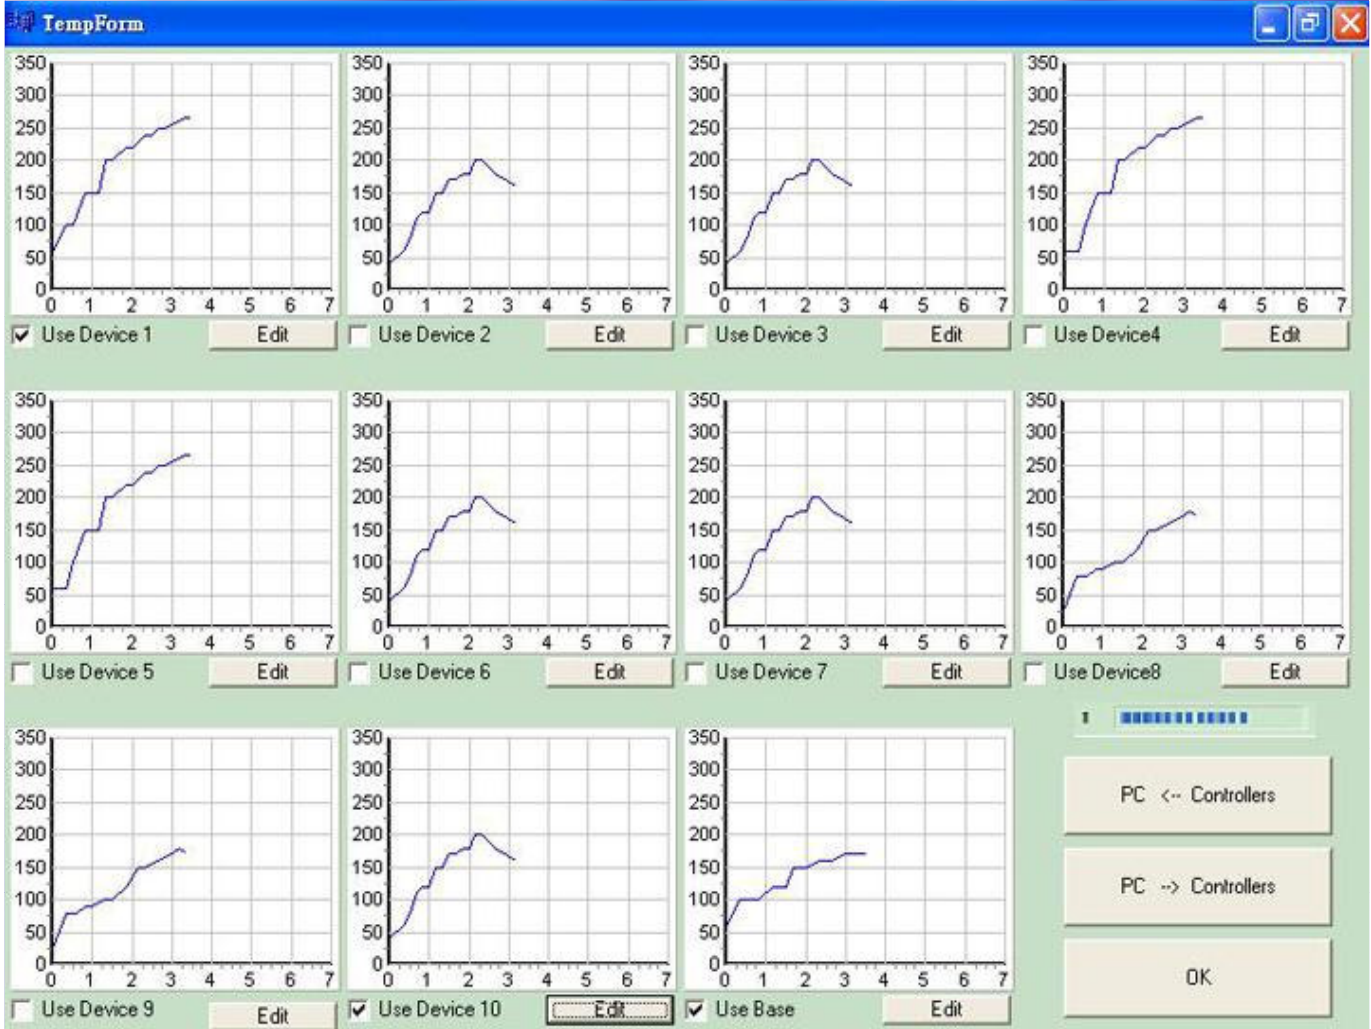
TempForm

350 300 250 200 150 100 50 0
0 1 2 3 4 5 6 7
Use Device 1 Edit

350 300 250 200 150 100 50 0
0 1 2 3 4 5 6 7
Use Device 2 Edit

350 300 250 200 150 100 50 0
0 1 2 3 4 5 6 7
Use Device 3 Edit

350 300 250 200 150 100 50 0
0 1 2 3 4 5 6 7
Use Device4 Edit

350 300 250 200 150 100 50 0
0 1 2 3 4 5 6 7
Use Device 5 Edit

350 300 250 200 150 100 50 0
0 1 2 3 4 5 6 7
Use Device 6 Edit

350 300 250 200 150 100 50 0
0 1 2 3 4 5 6 7
Use Device 7 Edit

350 300 250 200 150 100 50 0
0 1 2 3 4 5 6 7
Use Device8 Edit

350 300 250 200 150 100 50 0
0 1 2 3 4 5 6 7
Use Device 9 Edit

350 300 250 200 150 100 50 0
0 1 2 3 4 5 6 7
Use Device 10 Edit

350 300 250 200 150 100 50 0
0 1 2 3 4 5 6 7
Use Base Edit

PC <-- Controllers

PC --> Controllers

OK